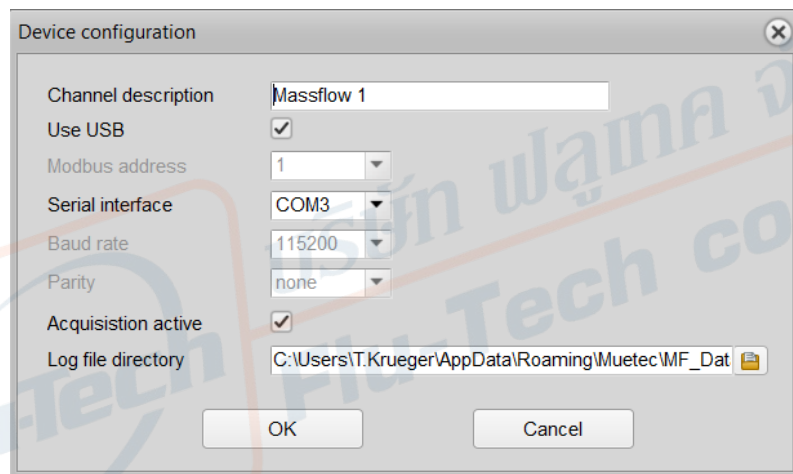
Device configuration

Channel description Massflow 1
Use USB
Modbus address 1
Serial interface COM3
Baud rate 115200
Parity none
Acquisistion active
Log file directory C:\Users\T.Krueger\AppData\Roaming\Muetec\MF_Dat

OK Cancel

โฟลว์ เทค Flu-Tech co
Tech